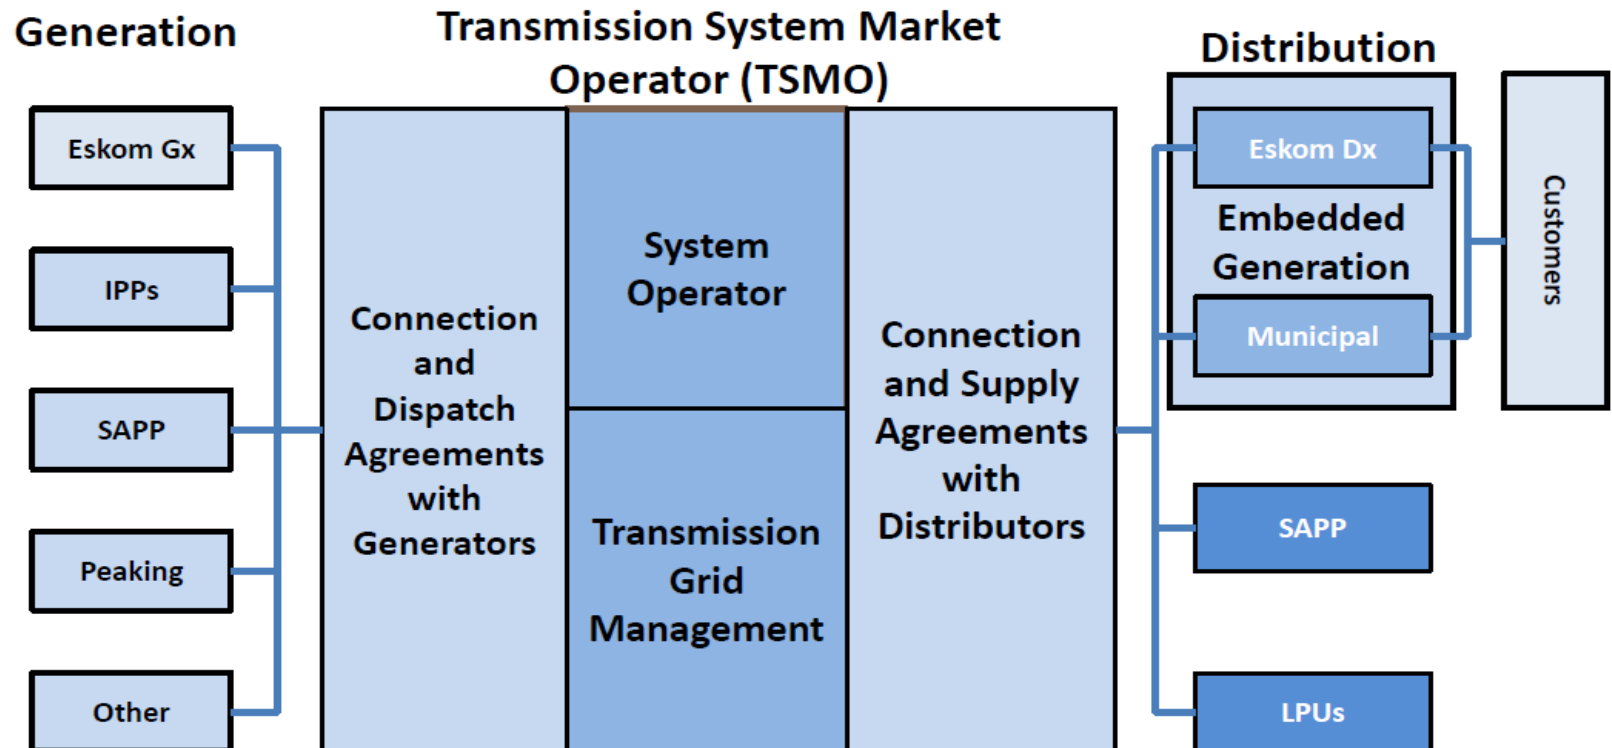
Generation

Transmission System Market Operator (TSMO)

Distribution

Eskom Gx

IPPs

SAPP

Peaking

Other

Connection and Dispatch Agreements with Generators

System Operator

Transmission Grid Management

Connection and Supply Agreements with Distributors

Eskom Dx

Embedded Generation

Municipal

Customers

SAPP

LPUs